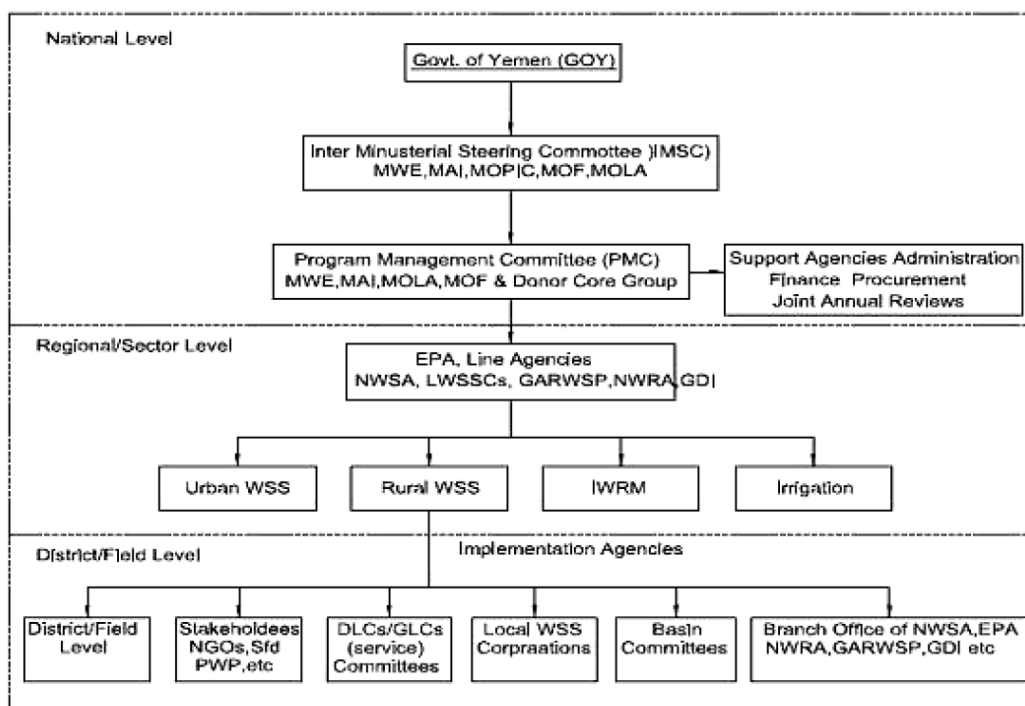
National Level

Govt. of Yemen (GOY)

Inter Minusterial Steering Commottee )IMSC)
MWE,MAI,MOPIC,MOF,MOLA

Program Management Committee (PMC)
MWE,MAI,MOLA,MOF & Donor Core Group

Support Agencies Administration
Finance Procurement
Joint Annual Reviews

Regional/Sector Level

EPA, Line Agencies
NWSA, LWSSCs, GARWSP,NWRA,GDI

Urban WSS

Rural WSS

IWRM

Irrigation

District/Field Level

Implementation Agencies

District/Field Level

Stakeholdees NGOs,Sfd PWP,etc

DLCs/GLCs (service) Committees

Local WSS Corpraations

Basin Committees

Branch Office of NWSA,EPA NWRA,GARWSP,GDI etc